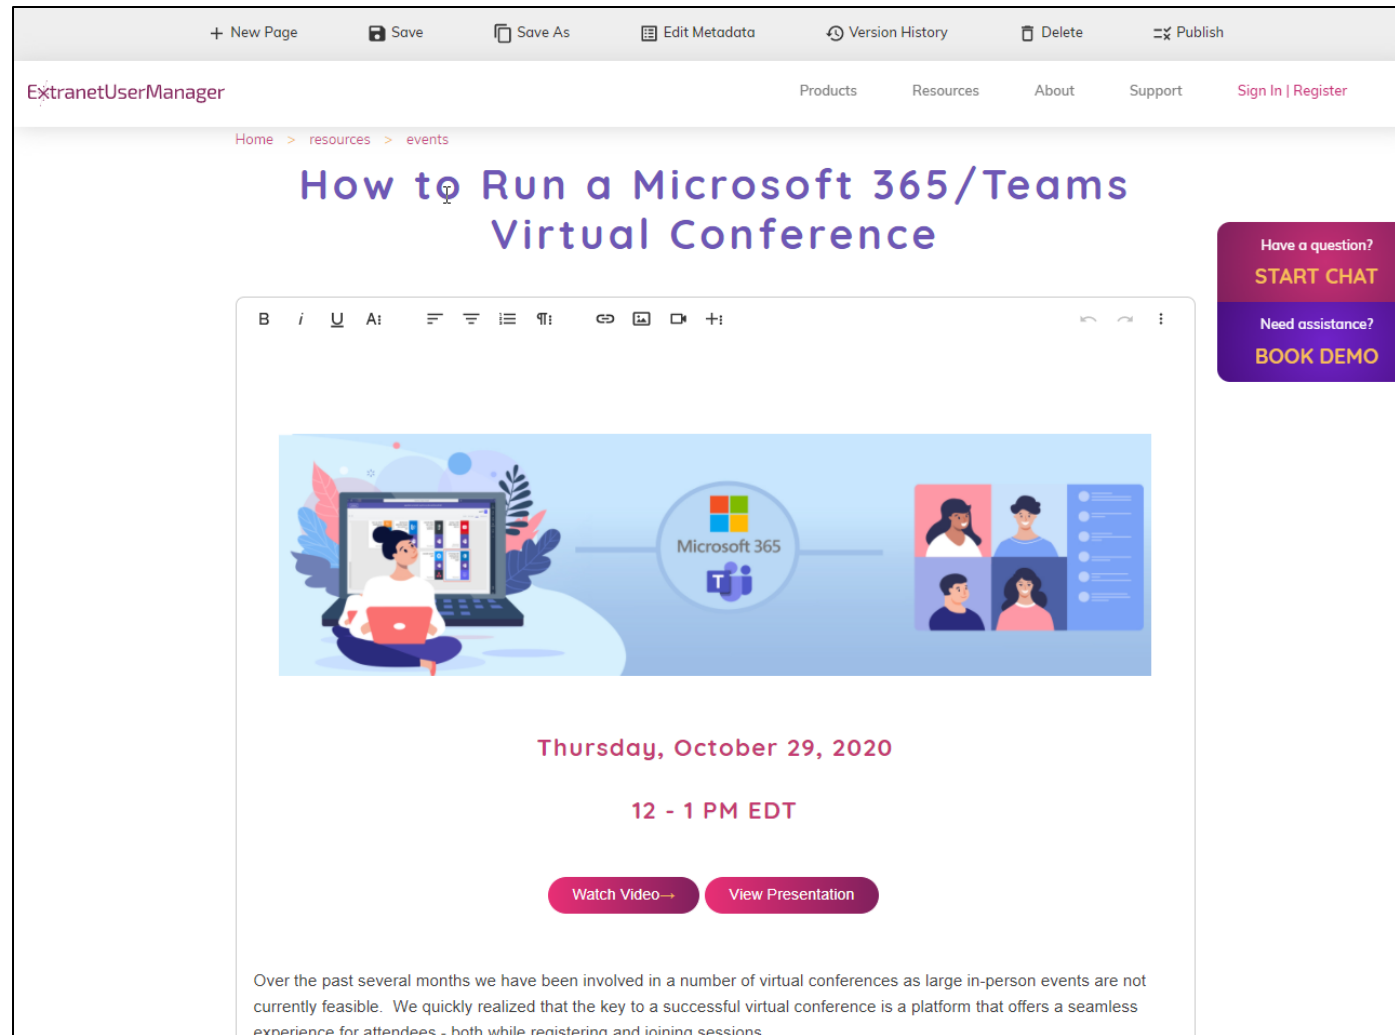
+ New Page Save Save As Edit Metadata Version History Delete Publish

ExtranetUserManager

Products Resources About Support Sign In | Register

Home > resources > events

How to Run a Microsoft 365/Teams Virtual Conference

Have a question?
START CHAT

Need assistance?
BOOK DEMO

B i U A

Microsoft 365

Thursday, October 29, 2020

12 - 1 PM EDT

Watch Video→ View Presentation

Over the past several months we have been involved in a number of virtual conferences as large in-person events are not currently feasible. We quickly realized that the key to a successful virtual conference is a platform that offers a seamless experience for attendees - both while registering and joining sessions.